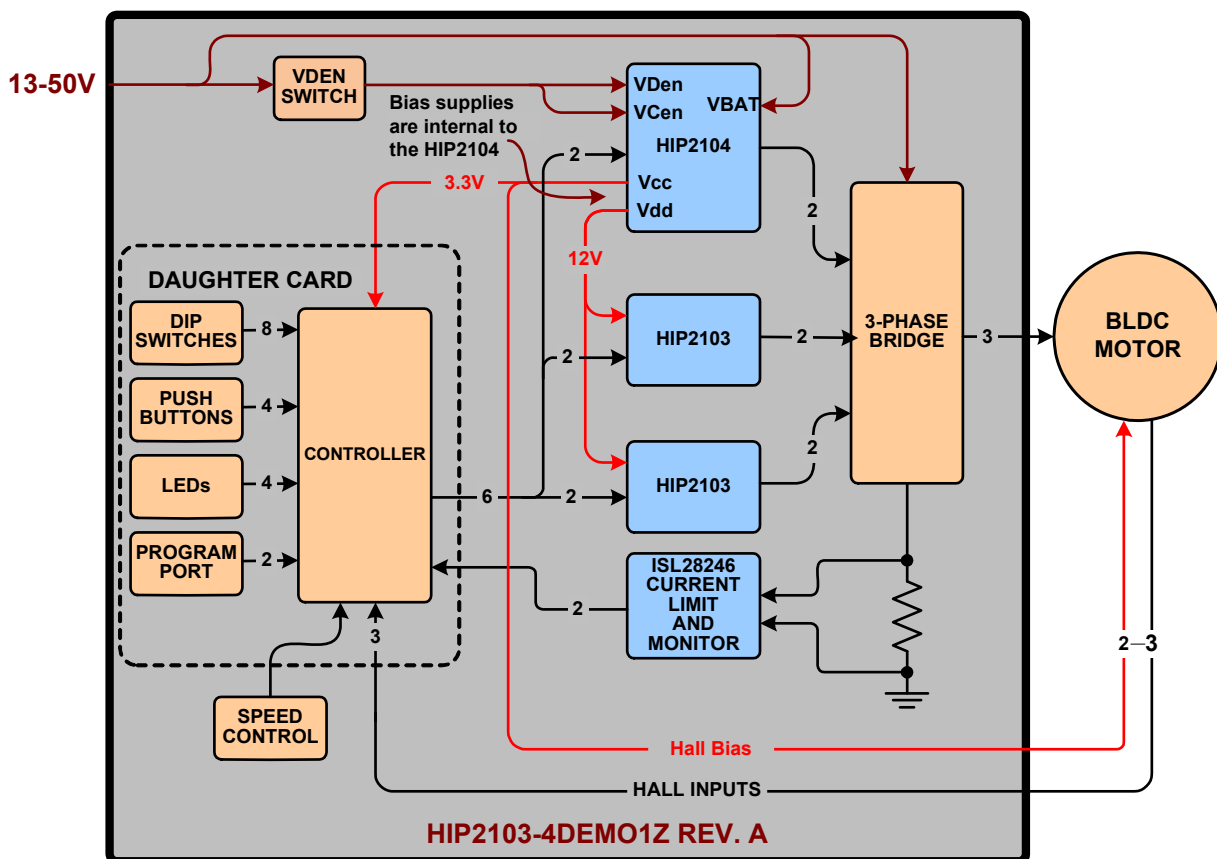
13-50V

VDEN SWITCH

Bias supplies are internal to the HIP2104

VDen
VCen
VBAT
HIP2104
Vcc
Vdd

3.3V

2

2

12V

DAUGHTER CARD

DIP SWITCHES
8
PUSH BUTTONS
4
LEDs
4
PROGRAM PORT
2

CONTROLLER

HIP2103
2
2
HIP2103
2
6
2

3-PHASE BRIDGE
3

BLDC MOTOR

ISL28246 CURRENT LIMIT AND MONITOR
2

3

SPEED CONTROL

2—3

Hall Bias

HALL INPUTS

HIP2103-4DEMO1Z REV. A